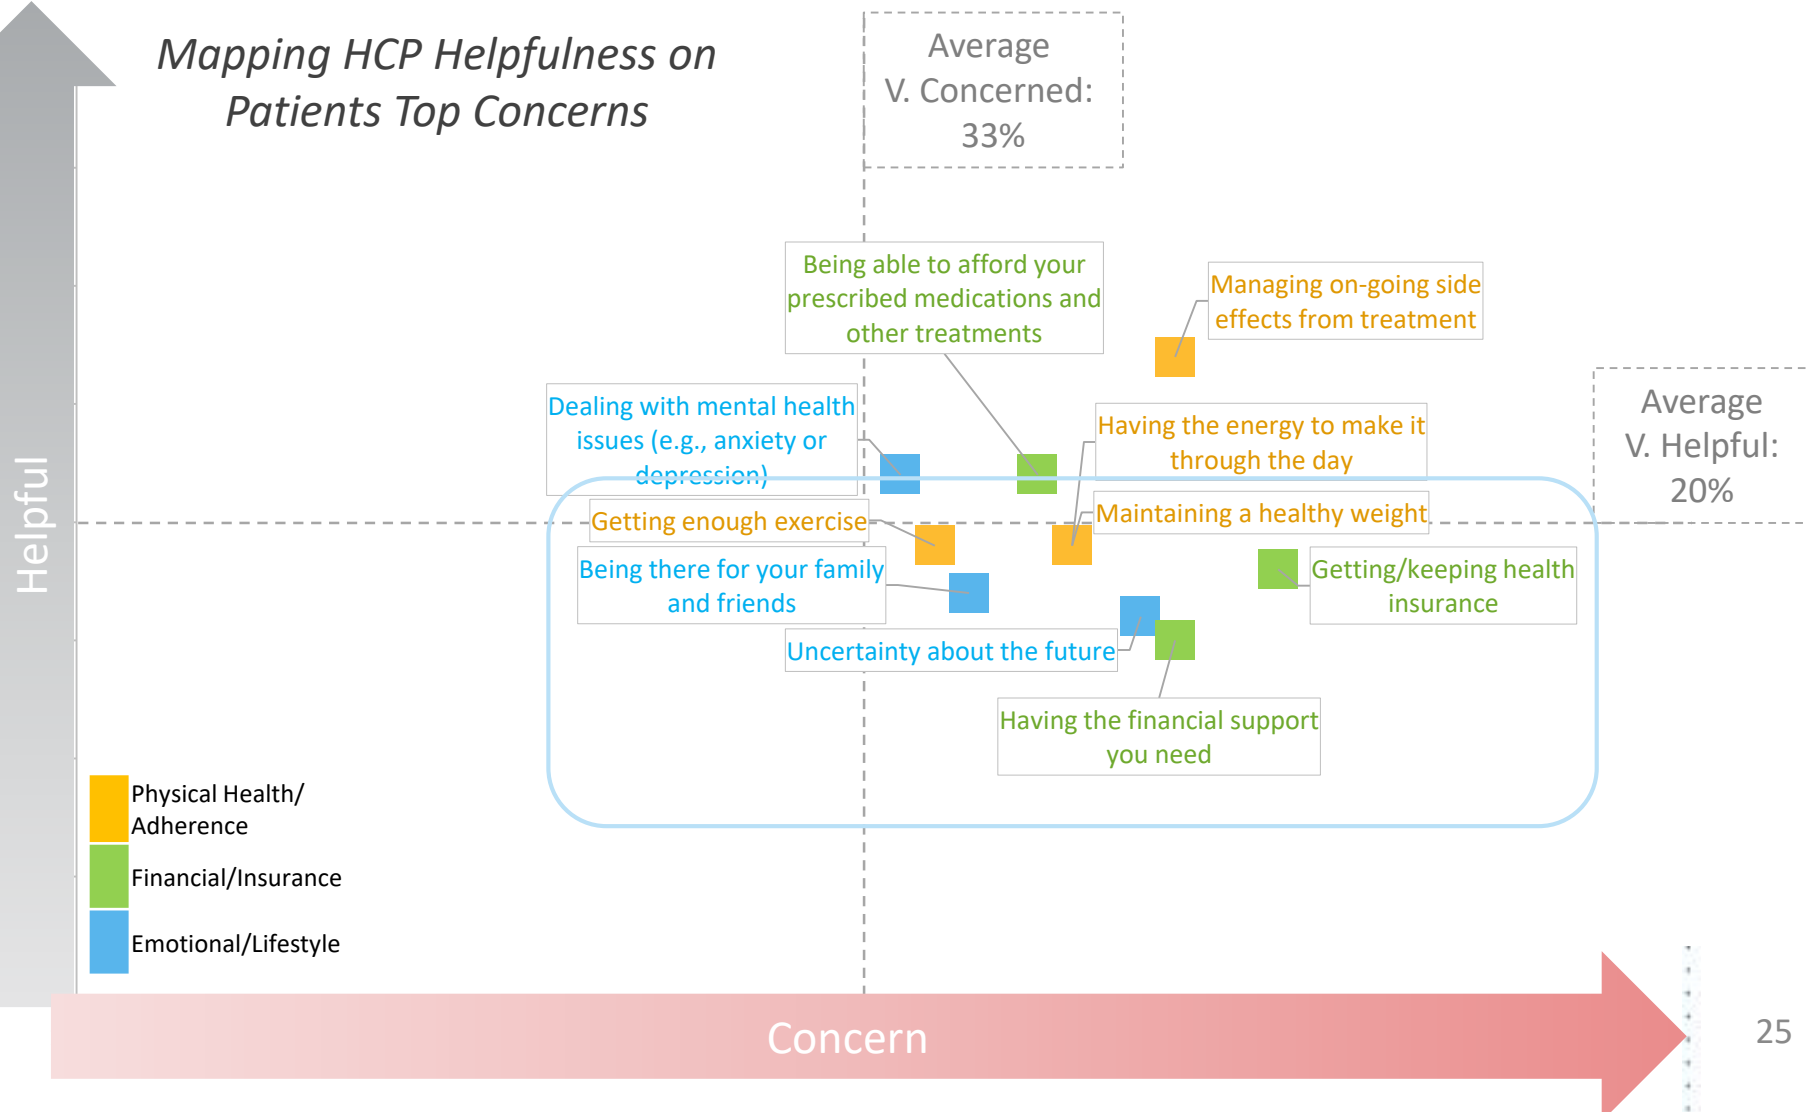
Mapping HCP Helpfulness on Patients Top Concerns

Average V. Concerned: 33%

Average V. Helpful: 20%

Helpful

Being able to afford your prescribed medications and other treatments

Managing on-going side effects from treatment

Dealing with mental health issues (e.g., anxiety or depression)

Having the energy to make it through the day

Getting enough exercise

Maintaining a healthy weight

Being there for your family and friends

Getting/keeping health insurance

Uncertainty about the future

Having the financial support you need

Physical Health/ Adherence

Financial/Insurance

Emotional/Lifestyle

Concern

25